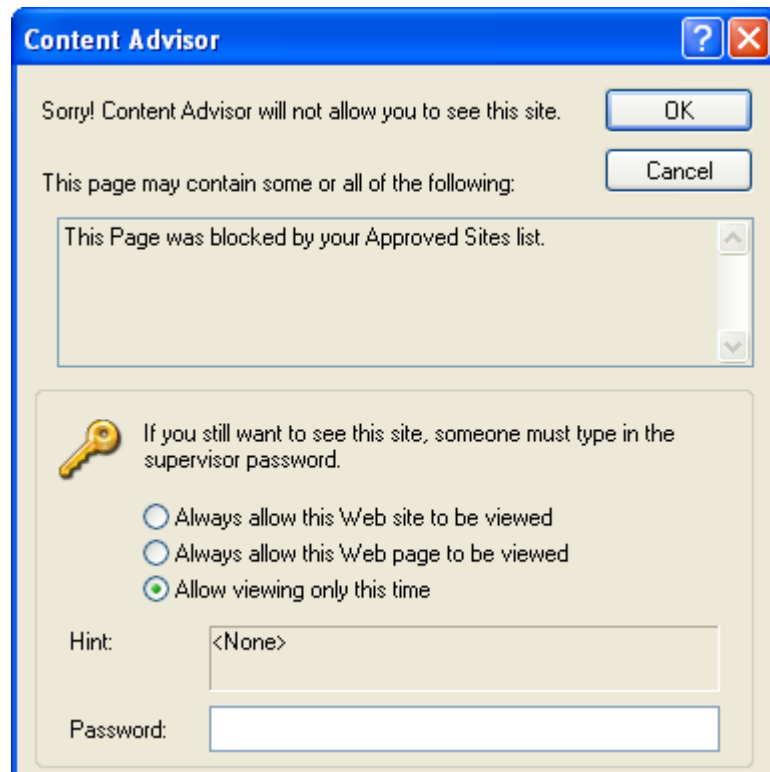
Content Advisor

?

Sorry! Content Advisor will not allow you to see this site.

OK

Cancel

This page may contain some or all of the following:

This Page was blocked by your Approved Sites list.

If you still want to see this site, someone must type in the supervisor password.

Always allow this Web site to be viewed

Always allow this Web page to be viewed

Allow viewing only this time

Hint:

<None>

Password: